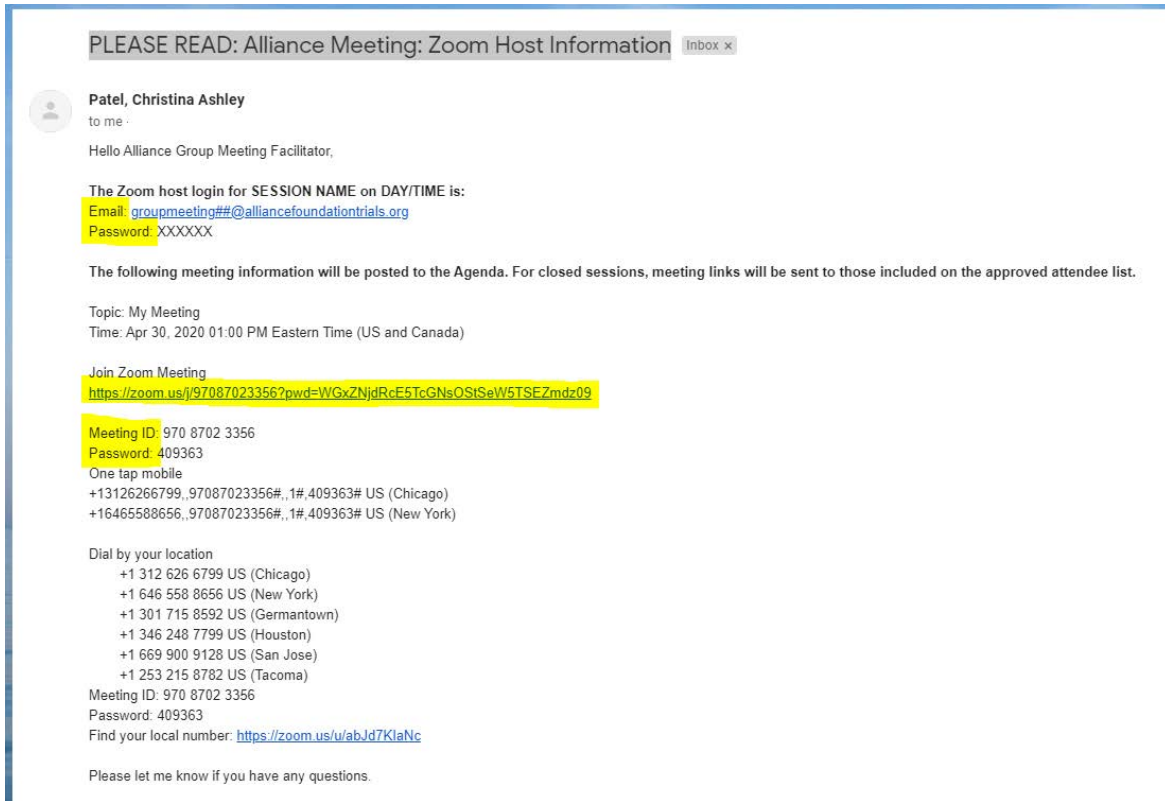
PLEASE READ: Alliance Meeting: Zoom Host Information Inbox ×

Patel, Christina Ashley
to me

Hello Alliance Group Meeting Facilitator,

The Zoom host login for SESSION NAME on DAY/TIME is:
Email: groupmeeting##@alliancefoundationtrials.org
Password: XXXXXX

The following meeting information will be posted to the Agenda. For closed sessions, meeting links will be sent to those included on the approved attendee list.

Topic: My Meeting
Time: Apr 30, 2020 01:00 PM Eastern Time (US and Canada)

Join Zoom Meeting
https://zoom.us/j/97087023356?pwd=WGxZNjdRcE5TcGNsOStSeW5TSEZmdz09

Meeting ID: 970 8702 3356
Password: 409363
One tap mobile
+13126266799,,97087023356#,,1#,409363# US (Chicago)
+16465588656,,97087023356#,,1#,409363# US (New York)

Dial by your location
+1 312 626 6799 US (Chicago)
+1 646 558 8656 US (New York)
+1 301 715 8592 US (Germantown)
+1 346 248 7799 US (Houston)
+1 669 900 9128 US (San Jose)
+1 253 215 8782 US (Tacoma)
Meeting ID: 970 8702 3356
Password: 409363
Find your local number: https://zoom.us/u/abJd7KIaNc

Please let me know if you have any questions.